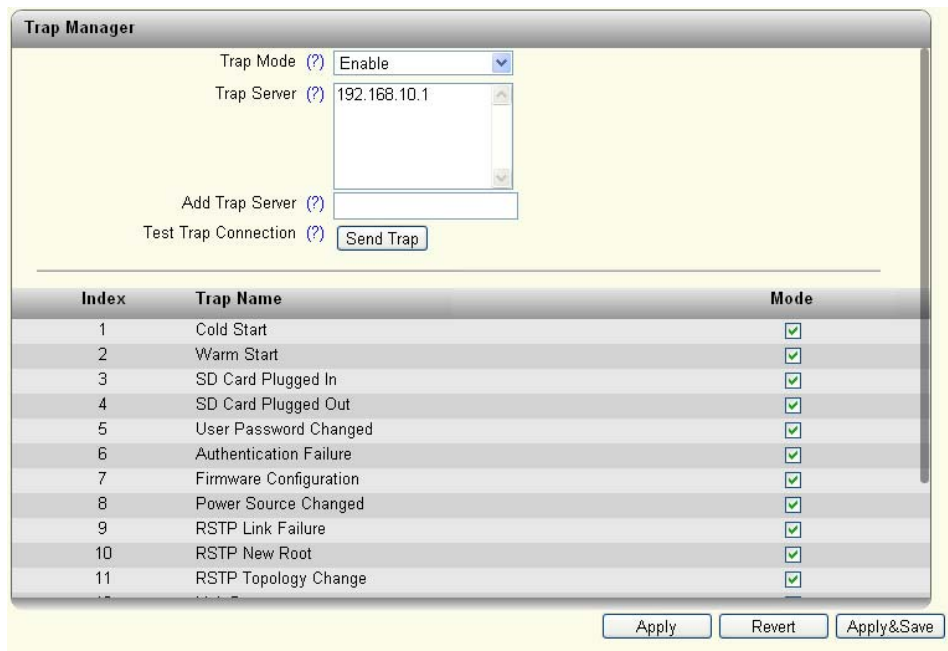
Trap Manager

Trap Mode (?) Enable

Trap Server (?) 192.168.10.1

Add Trap Server (?)

Test Trap Connection (?) Send Trap

| Index | Trap Name | Mode |
|---|---|---|
| 1 | Cold Start | ☑ |
| 2 | Warm Start | ☑ |
| 3 | SD Card Plugged In | ☑ |
| 4 | SD Card Plugged Out | ☑ |
| 5 | User Password Changed | ☑ |
| 6 | Authentication Failure | ☑ |
| 7 | Firmware Configuration | ☑ |
| 8 | Power Source Changed | ☑ |
| 9 | RSTP Link Failure | ☑ |
| 10 | RSTP New Root | ☑ |
| 11 | RSTP Topology Change | ☑ |
| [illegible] | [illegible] | |

Apply Revert Apply&Save